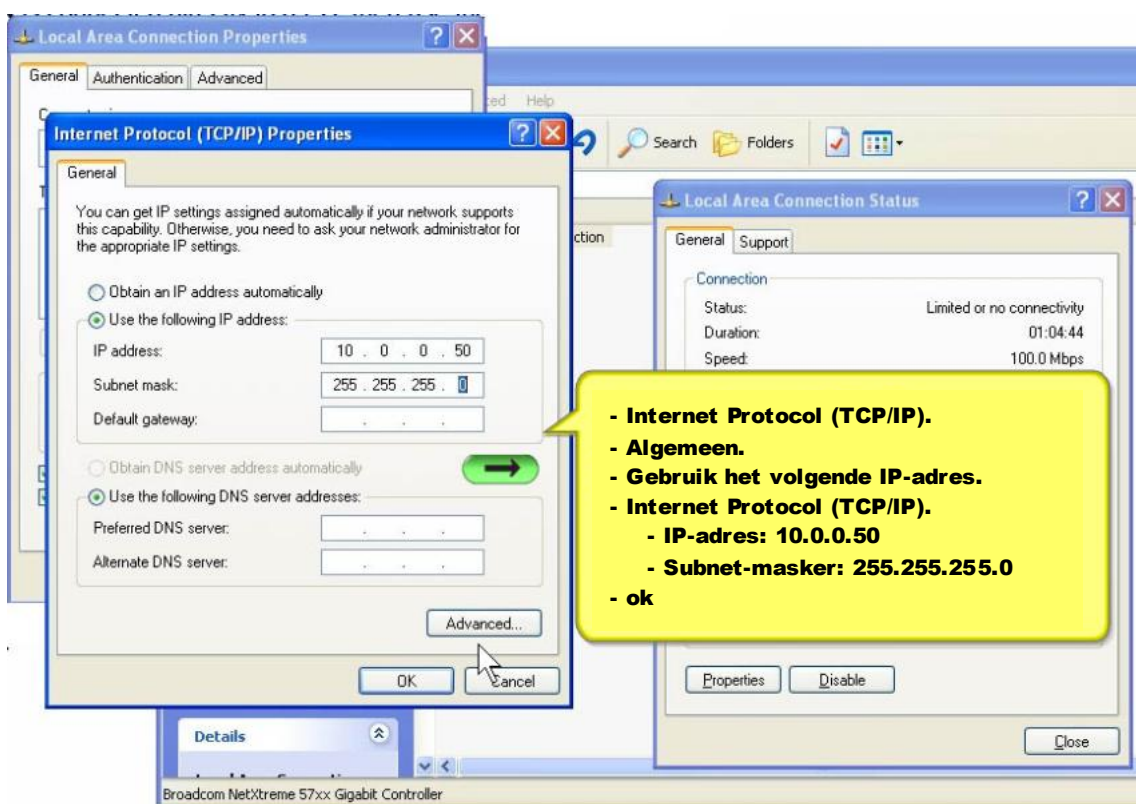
Local Area Connection Properties

General | Authentication | Advanced

Internet Protocol (TCP/IP) Properties

General

You can get IP settings assigned automatically if your network supports this capability. Otherwise, you need to ask your network administrator for the appropriate IP settings.

Obtain an IP address automatically
Use the following IP address:
IP address: 10 . 0 . 0 . 50
Subnet mask: 255 . 255 . 255 . 0
Default gateway: . . .

Obtain DNS server address automatically
Use the following DNS server addresses:
Preferred DNS server: . . .
Alternate DNS server: . . .

Advanced...

OK | Cancel

ced Help

Search Folders

ction

Local Area Connection Status

General | Support

Connection
Status: Limited or no connectivity
Duration: 01:04:44
Speed: 100.0 Mbps

- Internet Protocol (TCP/IP).
- Algemeen.
- Gebruik het volgende IP-adres.
- Internet Protocol (TCP/IP).
- IP-adres: 10.0.0.50
- Subnet-masker: 255.255.255.0
- ok

Properties | Disable

Close

Details

Broadcom NetXtreme 57xx Gigabit Controller